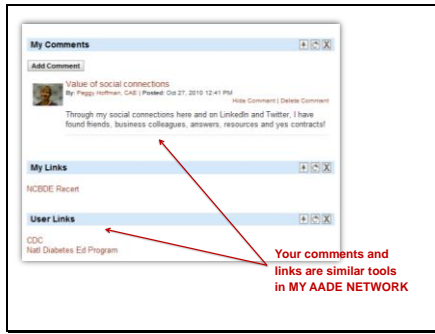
My Comments

Add Comment

Value of social connections

By: Peggy Hoffman, CAE | Posted: Oct 27, 2010 12:41 PM

Hide Comment | Delete Comment

Through my social connections here and on LinkedIn and Twitter, I have found friends, business colleagues, answers, resources and yes contracts!

My Links

NCBDE Recert

User Links

CDC

Natl Diabetes Ed Program

Your comments and links are similar tools in MY AADE NETWORK